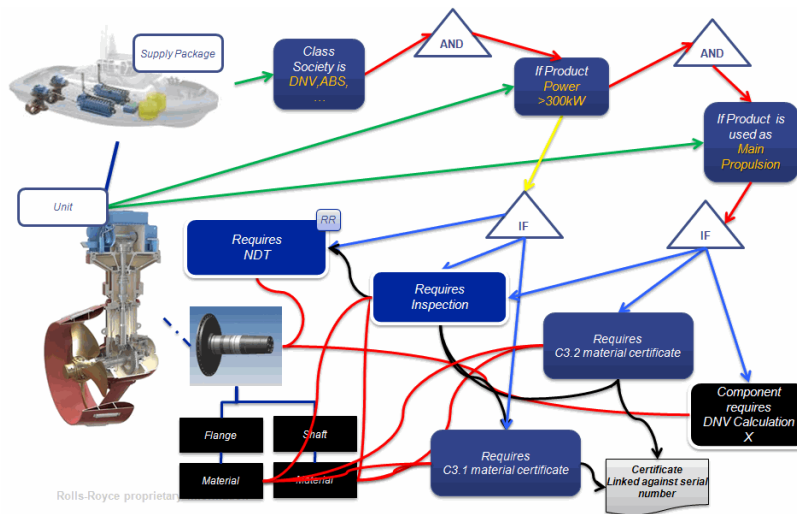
Supply Package

Class Society is DNV,ABS, ...

AND

If Product Power >300kW

AND

If Product is used as Main Propulsion

Unit

RR

Requires NDT

IF

IF

Requires Inspection

Requires C3.2 material certificate

Component requires DNV Calculation X

Flange

Shaft

Material

Material

Requires C3.1 material certificate

Certificate Linked against serial number

Rolls-Royce proprietary